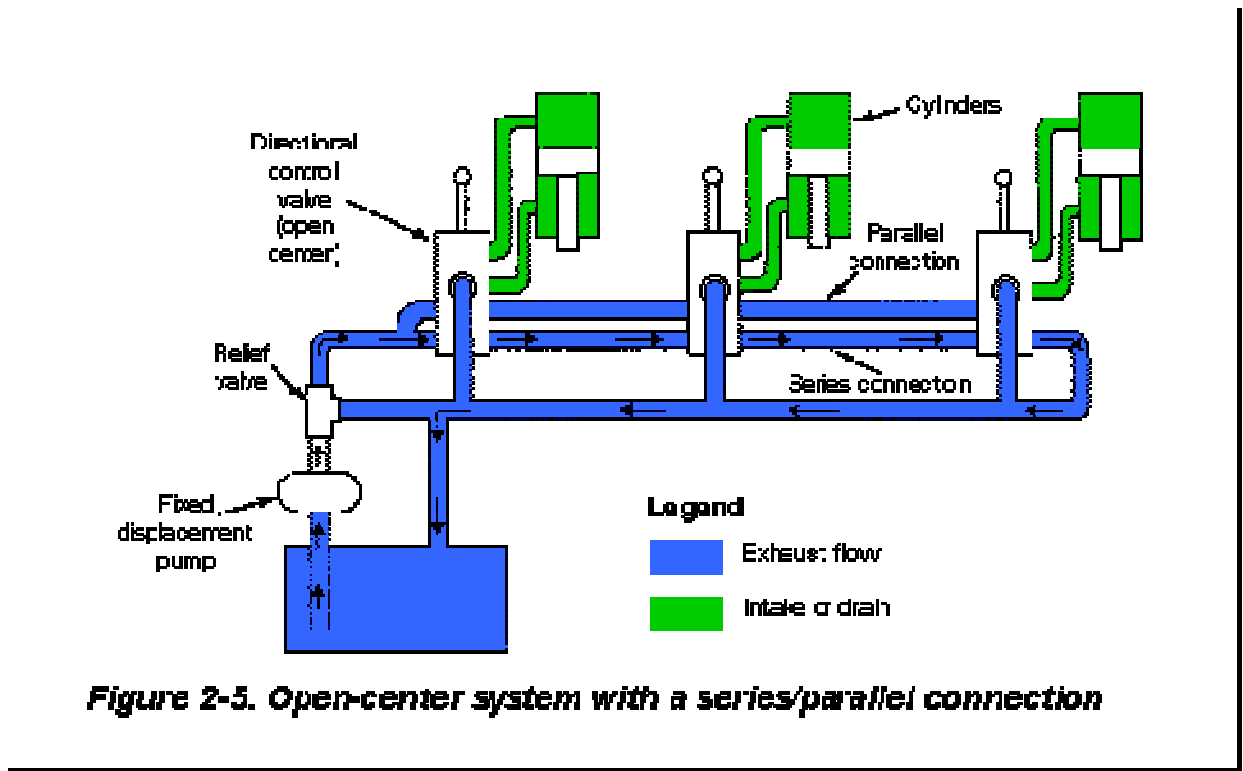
Directional control valve (open center)

Cylinders

Parallel connection

Relief valve

Series connection

Fixed displacement pump

Legend

Exhaust flow

Intake or drain

Figure 2-5. Open-center system with a series/parallel connection